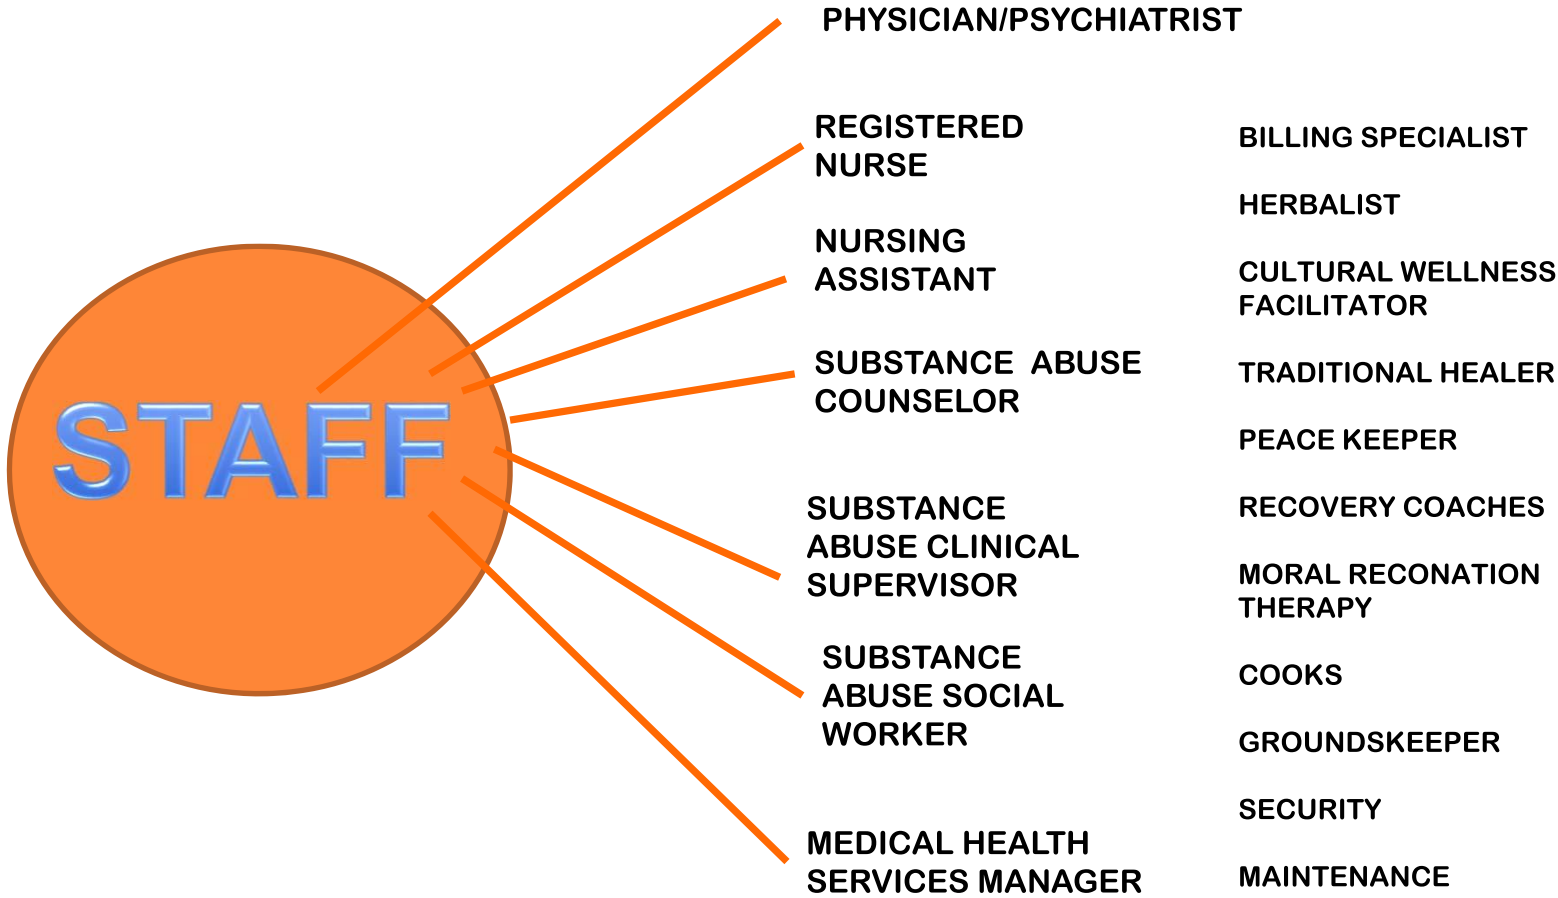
STAFF

PHYSICIAN/PSYCHIATRIST

REGISTERED NURSE

NURSING ASSISTANT

SUBSTANCE ABUSE COUNSELOR

SUBSTANCE ABUSE CLINICAL SUPERVISOR

SUBSTANCE ABUSE SOCIAL WORKER

MEDICAL HEALTH SERVICES MANAGER

BILLING SPECIALIST

HERBALIST

CULTURAL WELLNESS FACILITATOR

TRADITIONAL HEALER

PEACE KEEPER

RECOVERY COACHES

MORAL RECONATION THERAPY

COOKS

GROUNDSKEEPER

SECURITY

MAINTENANCE